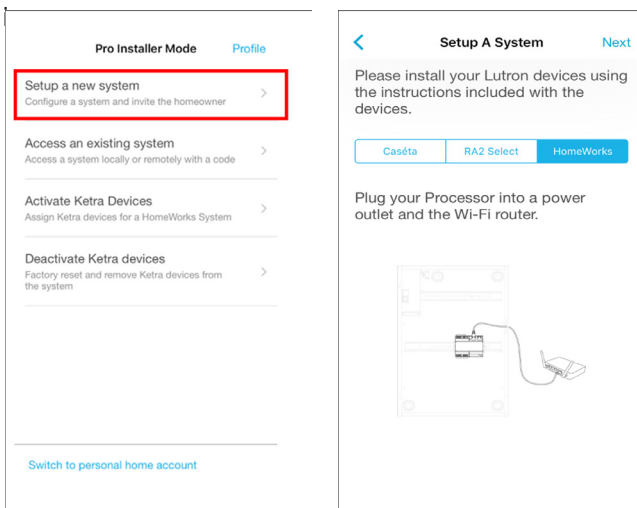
Pro Installer Mode Profile

Setup a new system
Configure a system and invite the homeowner

Access an existing system
Access a system locally or remotely with a code

Activate Ketra Devices
Assign Ketra devices for a HomeWorks System

Deactivate Ketra devices
Factory reset and remove Ketra devices from the system

Switch to personal home account

Setup A System Next

Please install your Lutron devices using the instructions included with the devices.

| Caséta | RA2 Select | HomeWorks |
|---|---|---|

Plug your Processor into a power outlet and the Wi-Fi router.